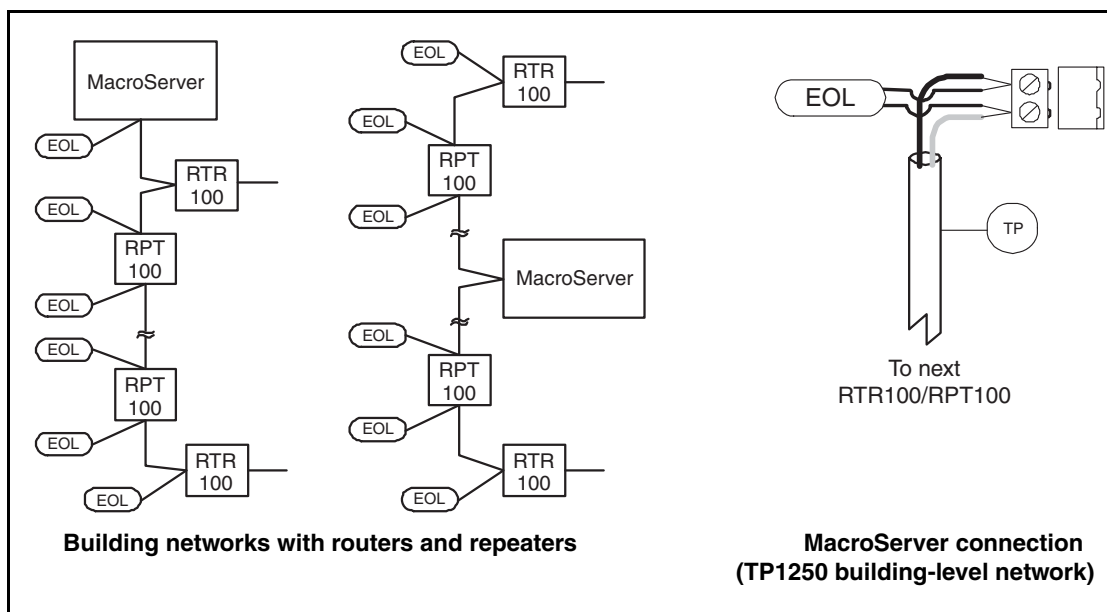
MacroServer

EOL

RTR 100

EOL

RPT 100

EOL

EOL

RPT 100

EOL

RTR 100

EOL

EOL

RTR 100

EOL

RPT 100

EOL

MacroServer

EOL

RPT 100

EOL

RTR 100

EOL

EOL

TP

To next RTR100/RPT100

Building networks with routers and repeaters

MacroServer connection (TP1250 building-level network)